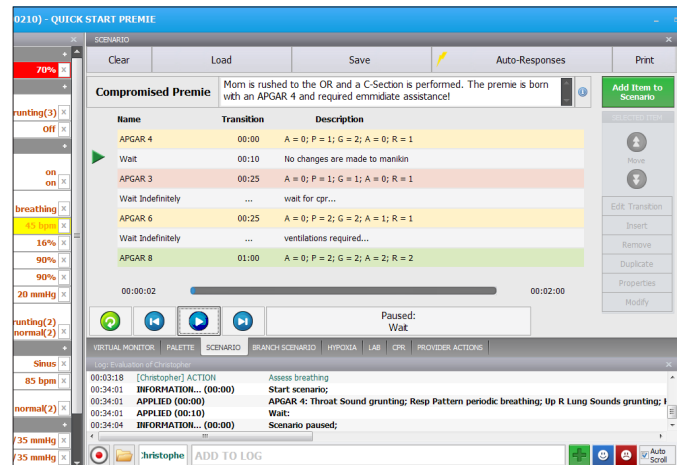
0210) - QUICK START PREMIE

70%
runting(3)
Off
on
on
breathing
45 bpm
16%
90%
90%
20 mmHg
runting(2)
normal(2)
Sinus
85 bpm
normal(2)
/35 mmHg
/35 mmHg

SCENARIO

Clear | Load | Save | Auto-Responses | Print

Compromised Premie

Mom is rushed to the OR and a C-Section is performed. The premie is born with an APGAR 4 and required emmidiate assistance!

Add Item to Scenario

SELECTED ITEM
Move
Edit Transition
Insert
Remove
Duplicate
Properties
Modify

| Name | Transition | Description |
|---|---|---|
| APGAR 4 | 00:00 | A = 0; P = 1; G = 2; A = 0; R = 1 |
| Wait | 00:10 | No changes are made to manikin |
| APGAR 3 | 00:25 | A = 0; P = 1; G = 1; A = 0; R = 1 |
| Wait Indefinitely | ... | wait for cpr... |
| APGAR 6 | 00:25 | A = 0; P = 2; G = 2; A = 1; R = 1 |
| Wait Indefinitely | ... | ventilations required... |
| APGAR 8 | 01:00 | A = 0; P = 2; G = 2; A = 2; R = 2 |

00:00:02
00:02:00

Paused:
Wait

VIRTUAL MONITOR | PALETTE | SCENARIO | BRANCH SCENARIO | HYPOXIA | LAB | CPR | PROVIDER ACTIONS

Log: Evaluation of Christopher
00:03:18 [Christopher] ACTION Assess breathing
00:34:01 INFORMATION... (00:00) Start scenario;
00:34:01 APPLIED (00:00) APGAR 4: Throat Sound grunting; Resp Pattern periodic breathing; Up R Lung Sounds grunting; I
00:34:01 APPLIED (00:10) Wait:
00:34:04 INFORMATION... (00:00) Scenario paused;

:hristophe ADD TO LOG
Auto Scroll